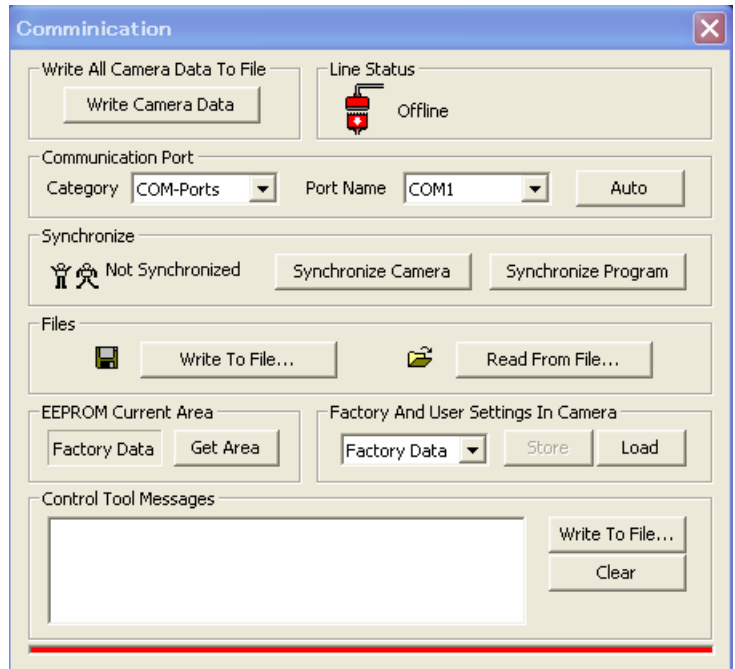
Comminication

Write All Camera Data To File
Write Camera Data

Line Status
Offline

Communication Port
Category COM-Ports
Port Name COM1
Auto

Synchronize
Not Synchronized
Synchronize Camera
Synchronize Program

Files
Write To File...
Read From File...

EEPROM Current Area
Factory Data
Get Area

Factory And User Settings In Camera
Factory Data
Store
Load

Control Tool Messages
Write To File...
Clear